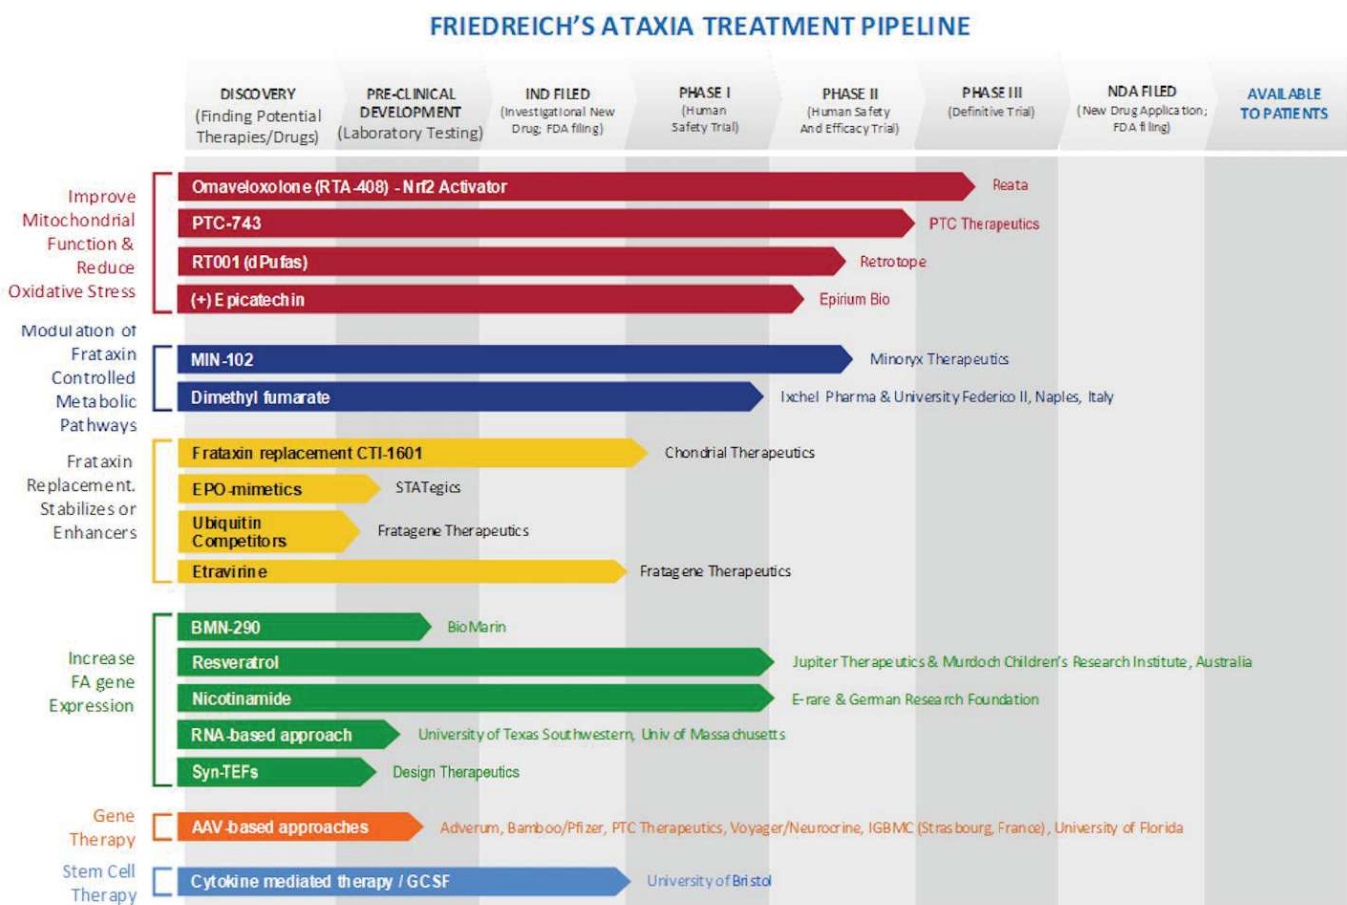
FRIEDREICH'S ATAXIA TREATMENT PIPELINE

DISCOVERY (Finding Potential Therapies/Drugs)
PRE-CLINICAL DEVELOPMENT (Laboratory Testing)
IND FILED (Investigational New Drug; FDA filing)
PHASE I (Human Safety Trial)
PHASE II (Human Safety And Efficacy Trial)
PHASE III (Definitive Trial)
NDA FILED (New Drug Application; FDA filing)
AVAILABLE TO PATIENTS

Improve Mitochondrial Function & Reduce Oxidative Stress
Omaveloxolone (RTA-408) - Nrf2 Activator — Reata
PTC-743 — PTC Therapeutics
RT001 (dPufas) — Retrotope
(+) Epicatechin — Epirium Bio

Modulation of Frataxin Controlled Metabolic Pathways
MIN-102 — Minoryx Therapeutics
Dimethyl fumarate — Ixchel Pharma & University Federico II, Naples, Italy

Frataxin Replacement, Stabilizes or Enhancers
Frataxin replacement CTI-1601 — Chondrial Therapeutics
EPO-mimetics — STATegics
Ubiquitin Competitors — Fratagene Therapeutics
Etravirine — Fratagene Therapeutics

Increase FA gene Expression
BMN-290 — BioMarin
Resveratrol — Jupiter Therapeutics & Murdoch Children's Research Institute, Australia
Nicotinamide — E-rare & German Research Foundation
RNA-based approach — University of Texas Southwestern, Univ of Massachusetts
Syn-TEFs — Design Therapeutics

Gene Therapy
AAV-based approaches — Adverum, Bamboo/Pfizer, PTC Therapeutics, Voyager/Neurocrine, IGBMC (Strasbourg, France), University of Florida

Stem Cell Therapy
Cytokine mediated therapy / GCSF — University of Bristol